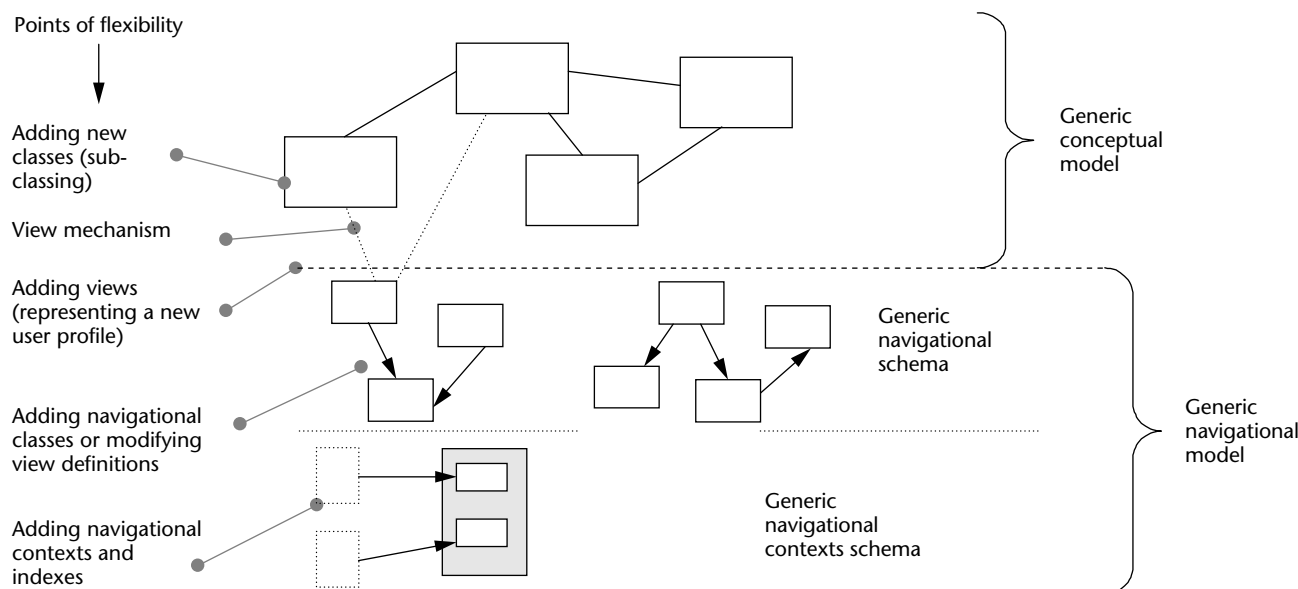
Points of flexibility

Adding new classes (subclassing)

View mechanism

Adding views (representing a new user profile)

Adding navigational classes or modifying view definitions

Adding navigational contexts and indexes

Generic conceptual model

Generic navigational schema

Generic navigational model

Generic navigational contexts schema